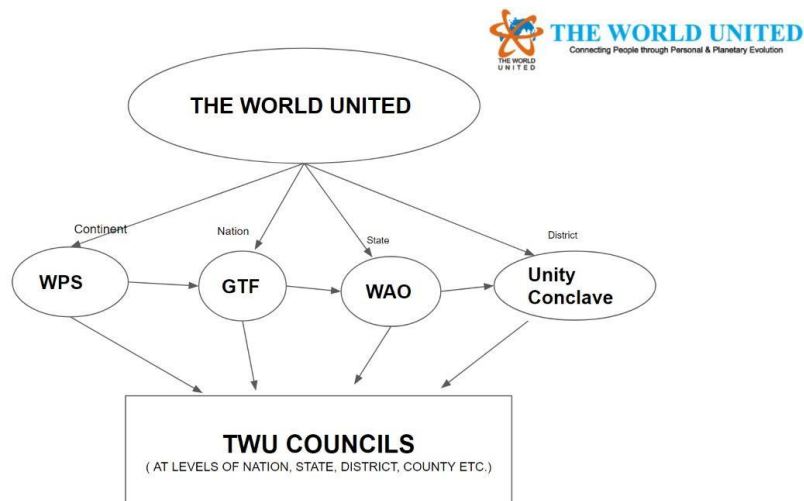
THE WORLD UNITED

THE WORLD UNITED
Connecting People through Personal & Planetary Evolution

THE WORLD UNITED

Continent

Nation

State

District

WPS

GTF

WAO

Unity Conclave

TWU COUNCILS
( AT LEVELS OF NATION, STATE, DISTRICT, COUNTY ETC.)